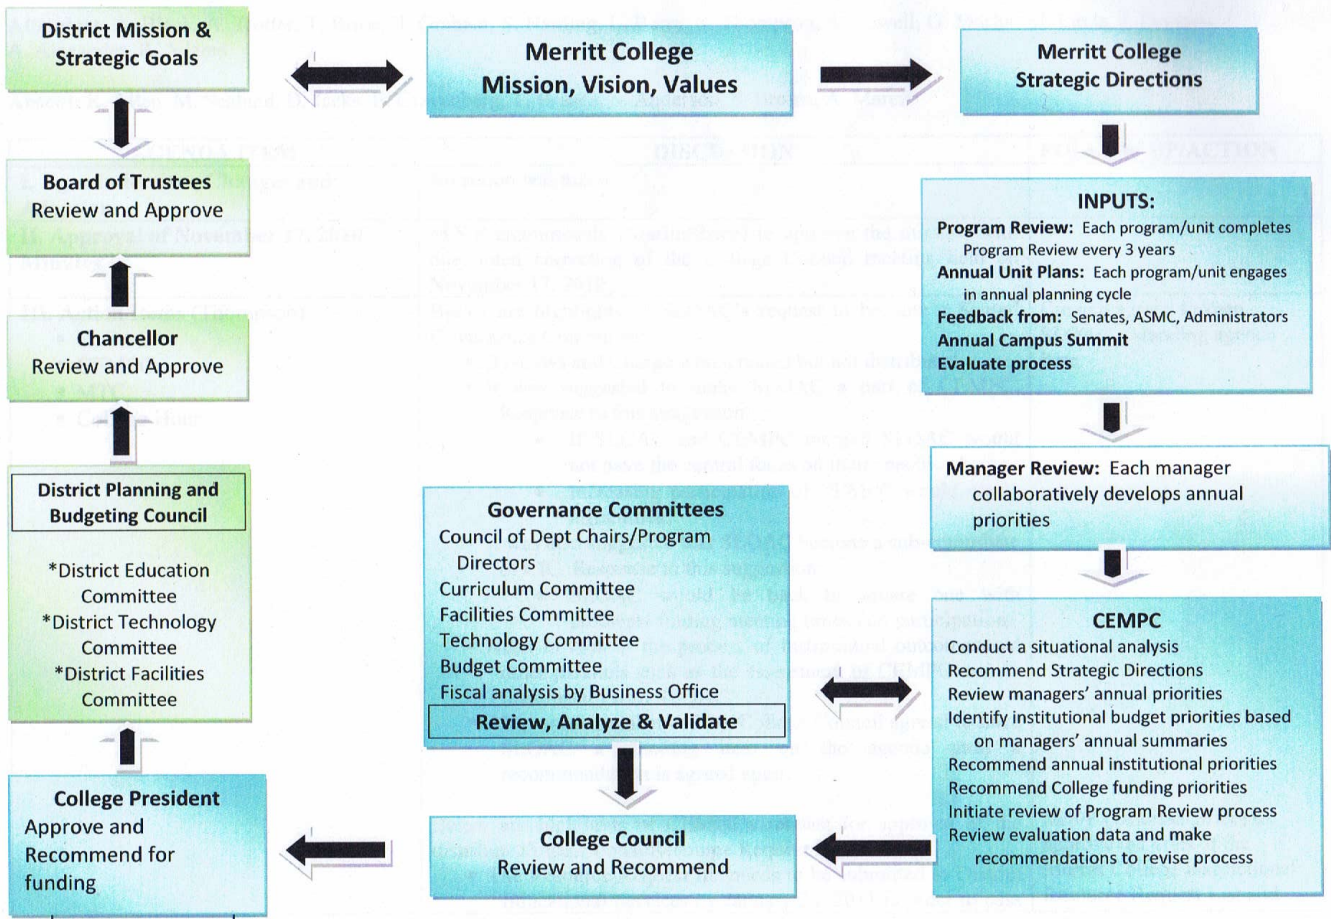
District Mission & Strategic Goals

Merritt College Mission, Vision, Values

Merritt College Strategic Directions

Board of Trustees Review and Approve

Chancellor Review and Approve

District Planning and Budgeting Council

*District Education Committee
*District Technology Committee
*District Facilities Committee

College President
Approve and Recommend for funding

INPUTS:
Program Review: Each program/unit completes Program Review every 3 years
Annual Unit Plans: Each program/unit engages in annual planning cycle
Feedback from: Senates, ASMC, Administrators
Annual Campus Summit
Evaluate process

Manager Review: Each manager collaboratively develops annual priorities

Governance Committees
Council of Dept Chairs/Program Directors
Curriculum Committee
Facilities Committee
Technology Committee
Budget Committee
Fiscal analysis by Business Office
Review, Analyze & Validate

CEMPC
Conduct a situational analysis
Recommend Strategic Directions
Review managers' annual priorities
Identify institutional budget priorities based on managers' annual summaries
Recommend annual institutional priorities
Recommend College funding priorities
Initiate review of Program Review process
Review evaluation data and make recommendations to revise process

College Council
Review and Recommend